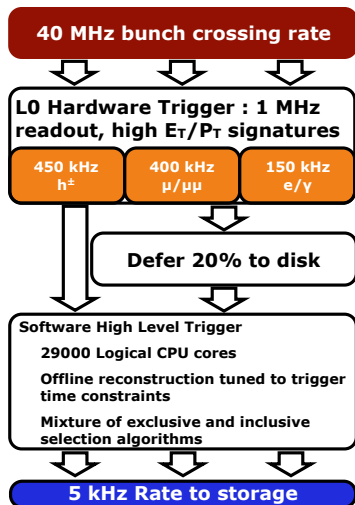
40 MHz bunch crossing rate

L0 Hardware Trigger : 1 MHz readout, high $E_T/P_T$ signatures

450 kHz
$h^{\pm}$

400 kHz
μ/μμ

150 kHz
e/γ

Defer 20% to disk

Software High Level Trigger

29000 Logical CPU cores

Offline reconstruction tuned to trigger time constraints

Mixture of exclusive and inclusive selection algorithms

5 kHz Rate to storage